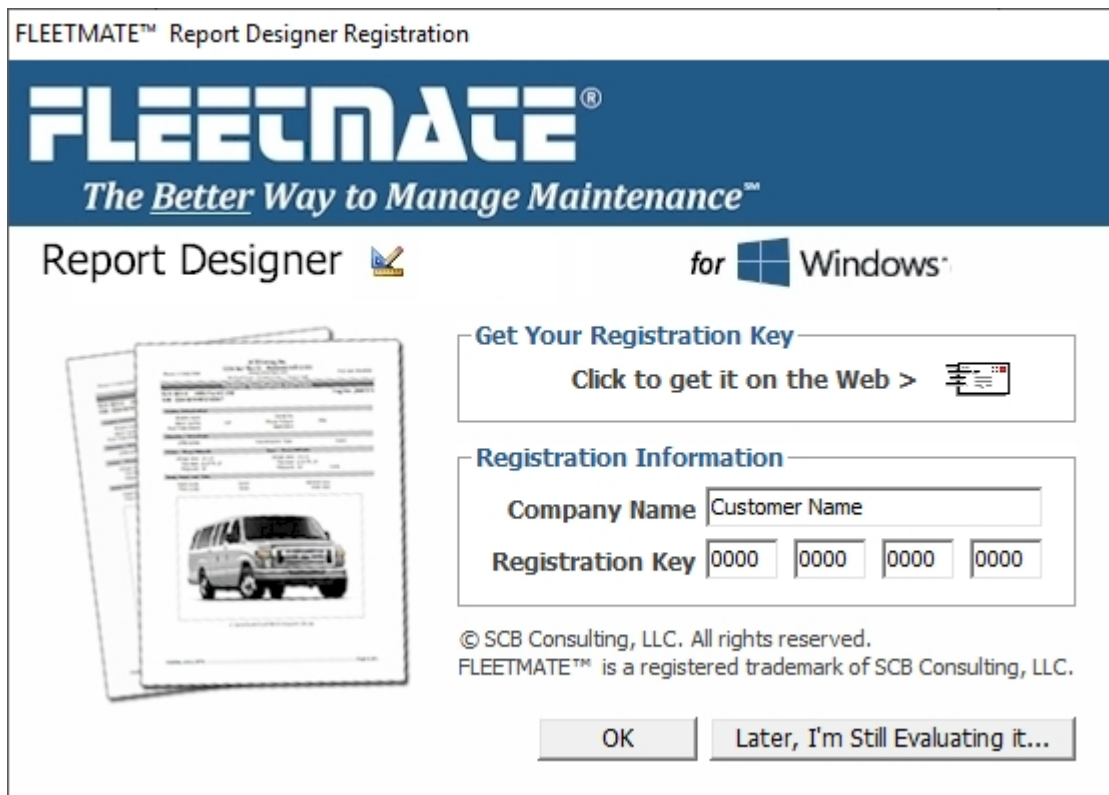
FLEETMATE™ Report Designer Registration

FLEETMATE®

The Better Way to Manage Maintenance℠

Report Designer

for Windows

Get Your Registration Key

Click to get it on the Web >

Registration Information

Company Name Customer Name

Registration Key 0000 0000 0000 0000

© SCB Consulting, LLC. All rights reserved.
FLEETMATE™ is a registered trademark of SCB Consulting, LLC.

OK

Later, I'm Still Evaluating it...